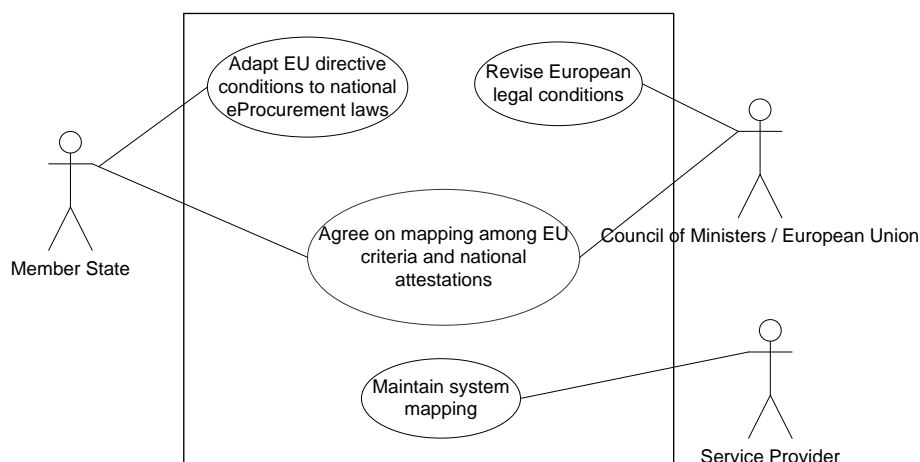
Adapt EU directive conditions to national eProcurement laws

Revise European legal conditions

Member State

Agree on mapping among EU criteria and national attestations

Council of Ministers / European Union

Maintain system mapping

Service Provider